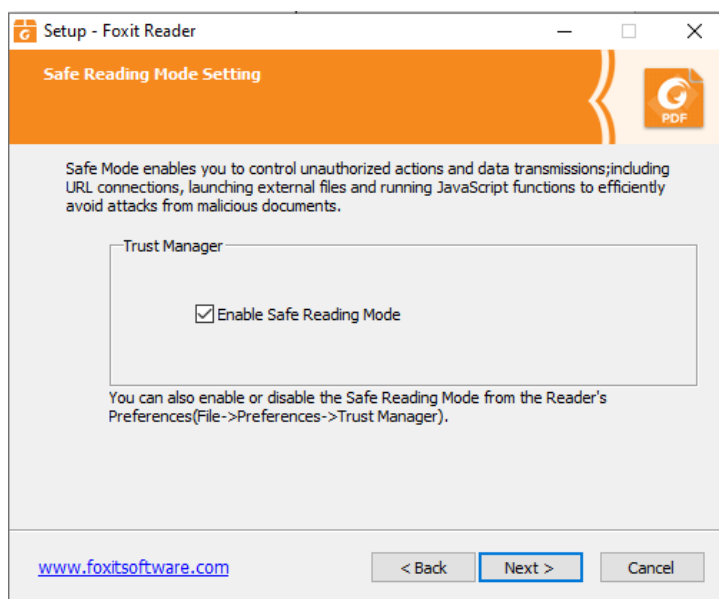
Setup - Foxit Reader

Safe Reading Mode Setting

PDF

Safe Mode enables you to control unauthorized actions and data transmissions;including URL connections, launching external files and running JavaScript functions to efficiently avoid attacks from malicious documents.

Trust Manager

☑ Enable Safe Reading Mode

You can also enable or disable the Safe Reading Mode from the Reader's Preferences(File->Preferences->Trust Manager).

www.foxitsoftware.com

< Back

Next >

Cancel